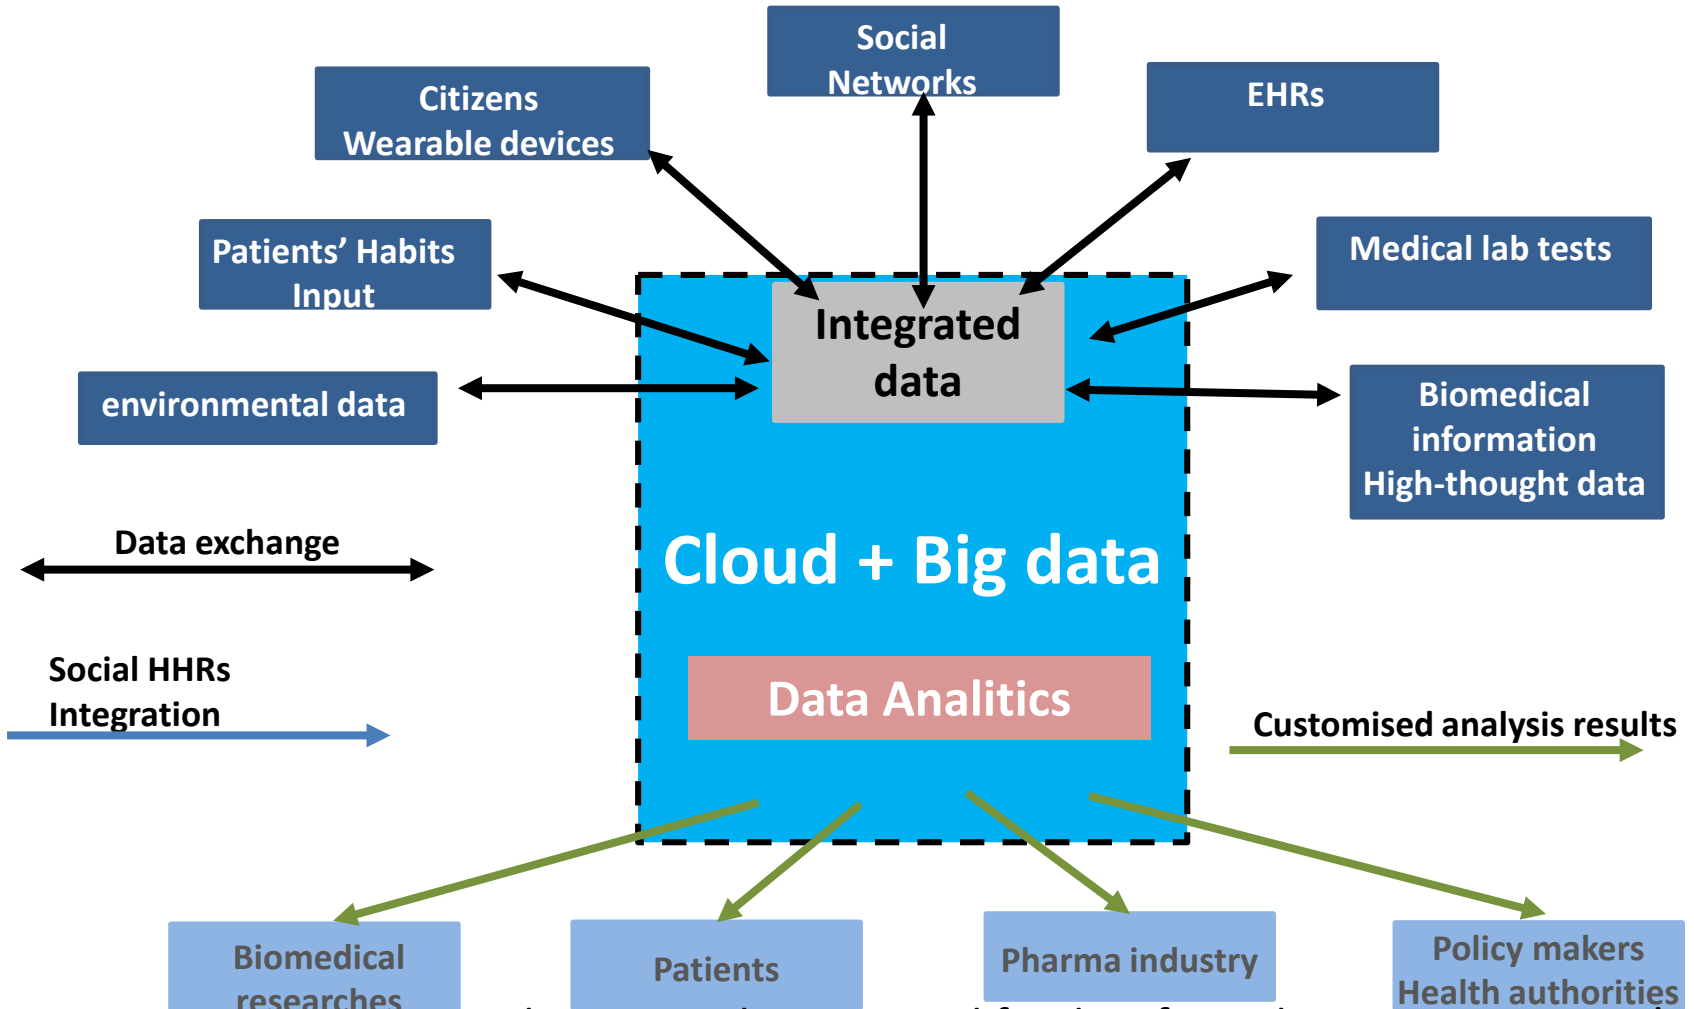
Social Networks

Citizens
Wearable devices

EHRs

Patients' Habits Input

Medical lab tests

Integrated data

environmental data

Biomedical information
High-thought data

Data exchange

Cloud + Big data

Social HHRs Integration

Data Analitics

Customised analysis results

Biomedical researches

Patients

Pharma industry

Policy makers
Health authorities